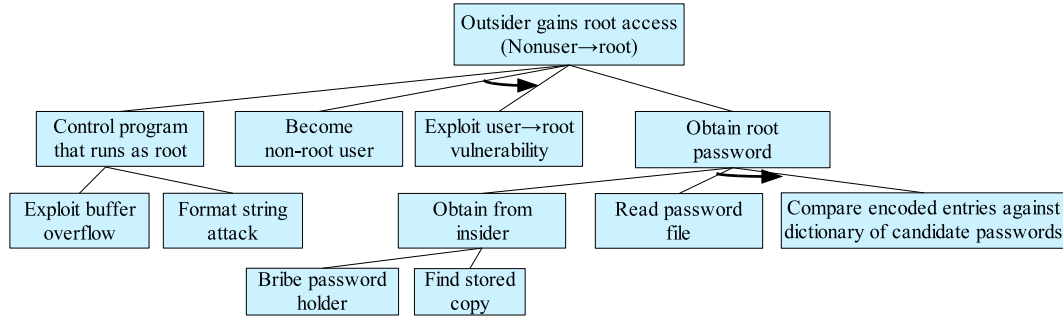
Outsider gains root access (Nonuser→root)

Control program that runs as root

Become non-root user

Exploit user→root vulnerability

Obtain root password

Exploit buffer overflow

Format string attack

Obtain from insider

Read password file

Compare encoded entries against dictionary of candidate passwords

Bribe password holder

Find stored copy